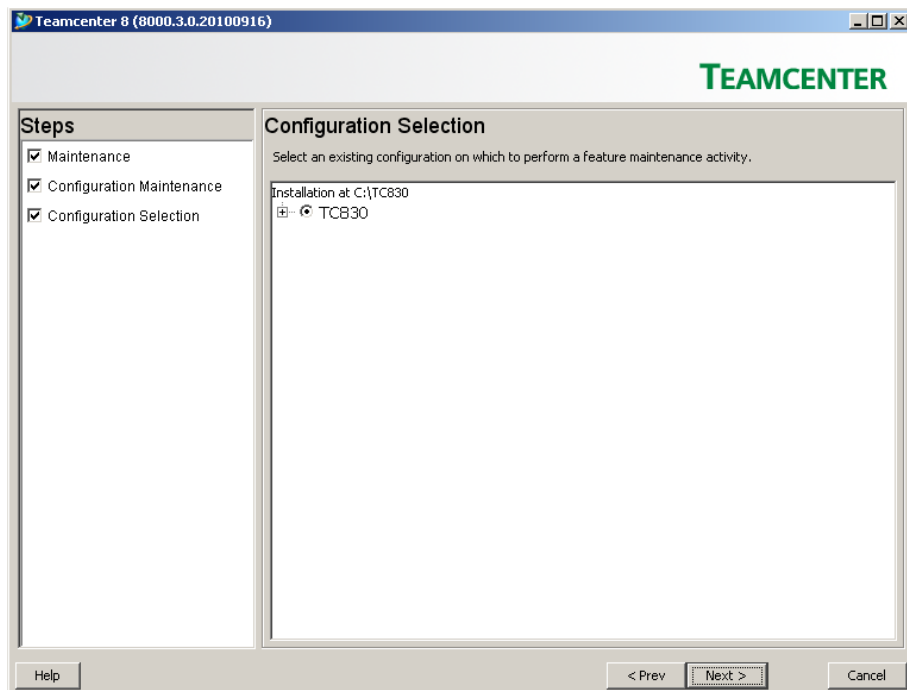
Teamcenter 8 (8000.3.0.20100916)

TEAMCENTER

Steps
Maintenance
Configuration Maintenance
Configuration Selection

Configuration Selection
Select an existing configuration on which to perform a feature maintenance activity.

Installation at C:\TC830
TC830

Help
< Prev
Next >
Cancel